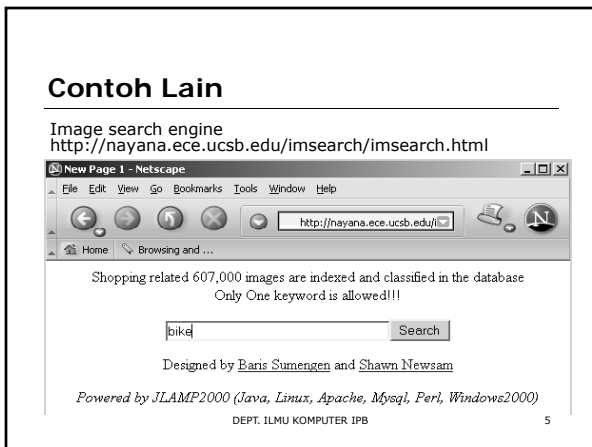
Contoh Lain

Image search engine
http://nayana.ece.ucsb.edu/imsearch/imsearch.html

New Page 1 - Netscape

File Edit View Go Bookmarks Tools Window Help

http://nayana.ece.ucsb.edu/i

Home Browsing and ...

Shopping related 607,000 images are indexed and classified in the database
Only One keyword is allowed!!!

bike Search

Designed by Baris Sumengen and Shawn Newsam

Powered by JLAMP2000 (Java, Linux, Apache, Mysql, Perl, Windows2000)

DEPT. ILMU KOMPUTER IPB 5